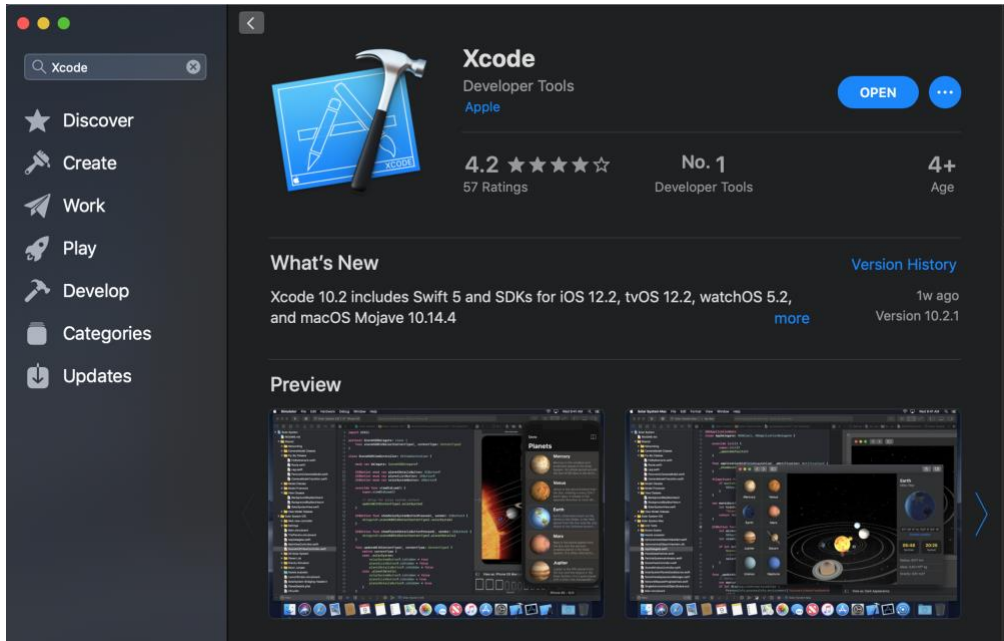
Xcode

Discover
Create
Work
Play
Develop
Categories
Updates

Xcode
Developer Tools
Apple

OPEN

4.2 ★★★★☆
57 Ratings

No. 1
Developer Tools

4+
Age

What's New

Version History

Xcode 10.2 includes Swift 5 and SDKs for iOS 12.2, tvOS 12.2, watchOS 5.2, and macOS Mojave 10.14.4

more

1w ago
Version 10.2.1

Preview

Planets
Mercury
Venus
Earth
Mars
Jupiter

Earth